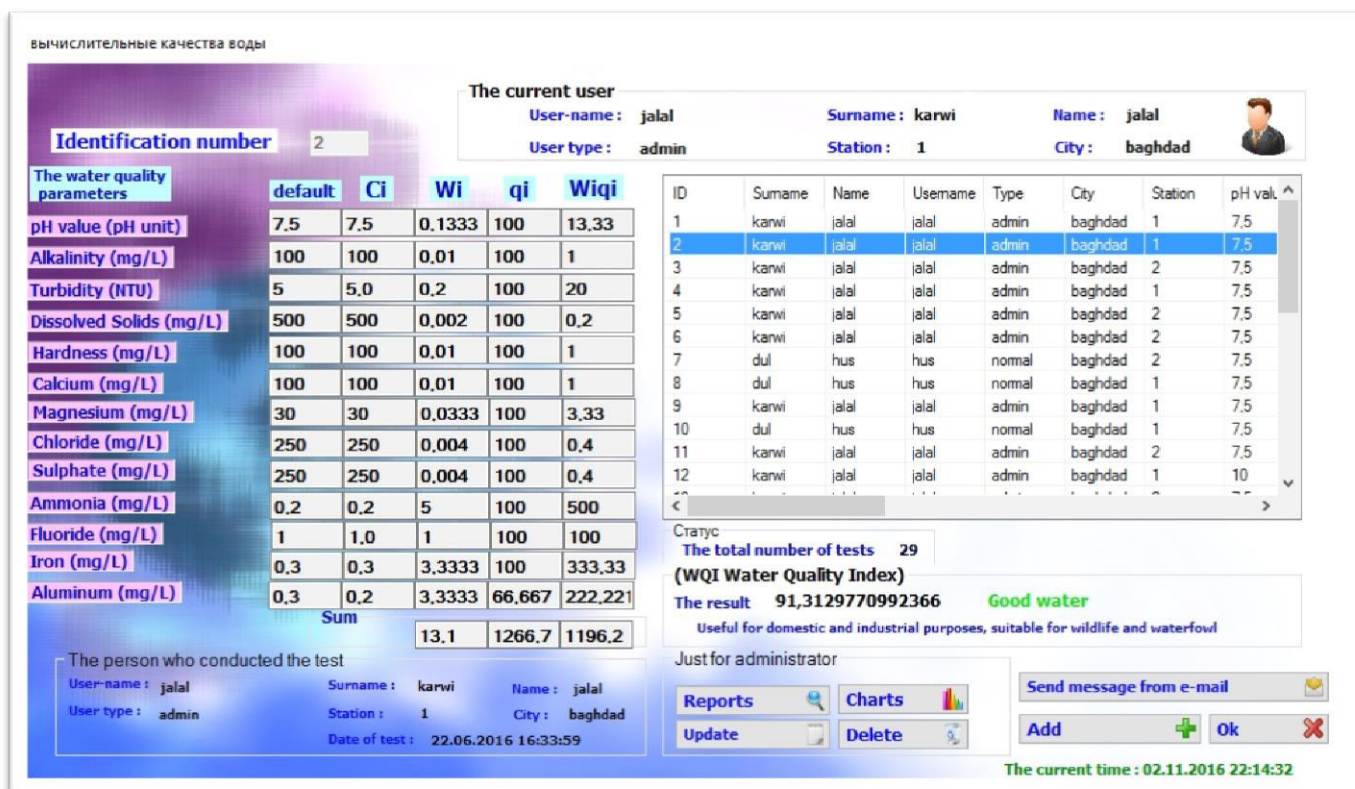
вычислительные качества воды

The current user
User-name : jalal Surname : karwi Name : jalal
User type : admin Station : 1 City : baghdad

Identification number 2

| The water quality parameters | default | Ci | Wi | qi | Wiqi |
|---|---|---|---|---|---|
| pH value (pH unit) | 7,5 | 7,5 | 0,1333 | 100 | 13,33 |
| Alkalinity (mg/L) | 100 | 100 | 0,01 | 100 | 1 |
| Turbidity (NTU) | 5 | 5,0 | 0,2 | 100 | 20 |
| Dissolved Solids (mg/L) | 500 | 500 | 0,002 | 100 | 0,2 |
| Hardness (mg/L) | 100 | 100 | 0,01 | 100 | 1 |
| Calcium (mg/L) | 100 | 100 | 0,01 | 100 | 1 |
| Magnesium (mg/L) | 30 | 30 | 0,0333 | 100 | 3,33 |
| Chloride (mg/L) | 250 | 250 | 0,004 | 100 | 0,4 |
| Sulphate (mg/L) | 250 | 250 | 0,004 | 100 | 0,4 |
| Ammonia (mg/L) | 0,2 | 0,2 | 5 | 100 | 500 |
| Fluoride (mg/L) | 1 | 1,0 | 1 | 100 | 100 |
| Iron (mg/L) | 0,3 | 0,3 | 3,3333 | 100 | 333,33 |
| Aluminum (mg/L) | 0,3 | 0,2 | 3,3333 | 66,667 | 222,221 |
| Sum | | | 13,1 | 1266,7 | 1196,2 |

| ID | Surname | Name | Username | Type | City | Station | pH valu |
|---|---|---|---|---|---|---|---|
| 1 | karwi | jalal | jalal | admin | baghdad | 1 | 7,5 |
| 2 | karwi | jalal | jalal | admin | baghdad | 1 | 7,5 |
| 3 | karwi | jalal | jalal | admin | baghdad | 2 | 7,5 |
| 4 | karwi | jalal | jalal | admin | baghdad | 1 | 7,5 |
| 5 | karwi | jalal | jalal | admin | baghdad | 2 | 7,5 |
| 6 | karwi | jalal | jalal | admin | baghdad | 2 | 7,5 |
| 7 | dul | hus | hus | normal | baghdad | 2 | 7,5 |
| 8 | dul | hus | hus | normal | baghdad | 1 | 7,5 |
| 9 | karwi | jalal | jalal | admin | baghdad | 1 | 7,5 |
| 10 | dul | hus | hus | normal | baghdad | 1 | 7,5 |
| 11 | karwi | jalal | jalal | admin | baghdad | 2 | 7,5 |
| 12 | karwi | jalal | jalal | admin | baghdad | 1 | 10 |

Статус
The total number of tests 29

(WQI Water Quality Index)
The result 91,3129770992366 Good water
Useful for domestic and industrial purposes, suitable for wildlife and waterfowl

The person who conducted the test
User-name : jalal Surname : karwi Name : jalal
User type : admin Station : 1 City : baghdad
Date of test : 22.06.2016 16:33:59

Just for administrator
Reports Charts
Update Delete

Send message from e-mail
Add Ok

The current time : 02.11.2016 22:14:32